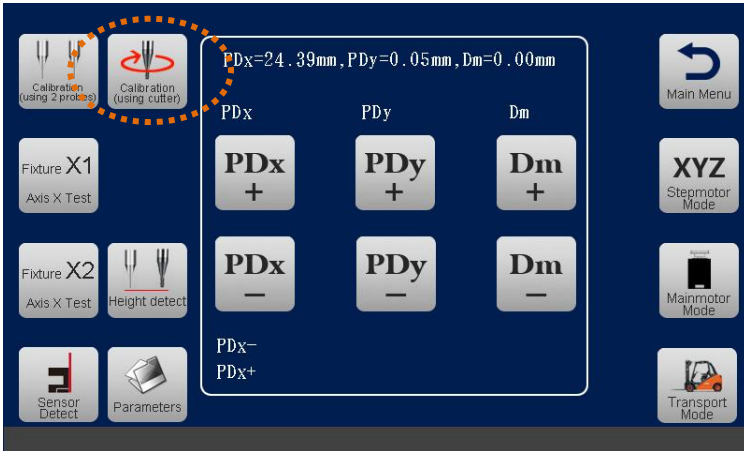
Calibration (using 2 probes)

Calibration (using cutter)

PDx=24.39mm,PDy=0.05mm,Dm=0.00mm

PDx PDy Dm

PDx + PDy + Dm +

PDx – PDy – Dm –

PDx-
PDx+

Main Menu

Fixture X1 Axis X Test

XYZ Stepmotor Mode

Fixture X2 Axis X Test

Height detect

Mainmotor Mode

Sensor Detect

Parameters

Transport Mode